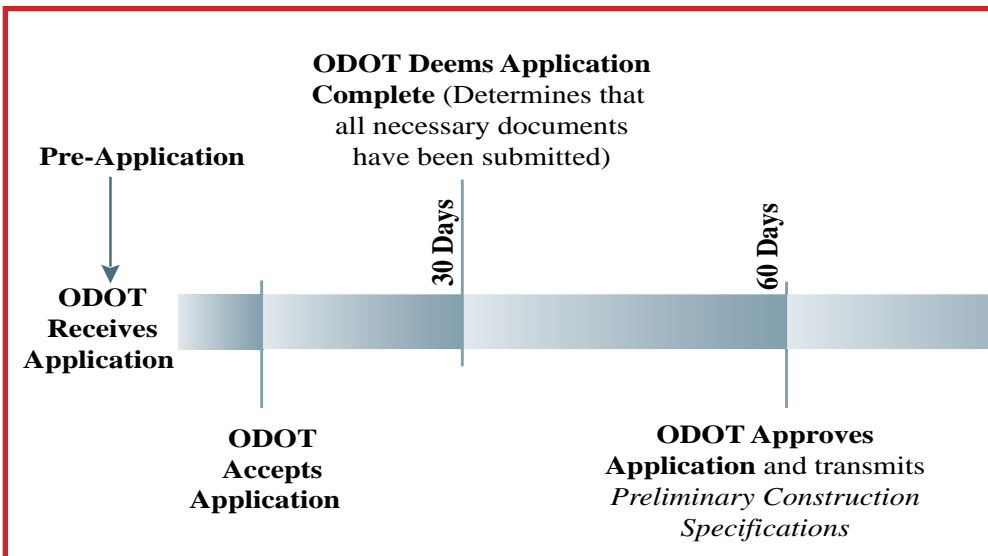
**ODOT Deems Application Complete** (Determines that all necessary documents have been submitted)

**Pre-Application**

**30 Days**

**60 Days**

**ODOT Receives Application**

**ODOT Accepts Application**

**ODOT Approves Application** and transmits *Preliminary Construction Specifications*